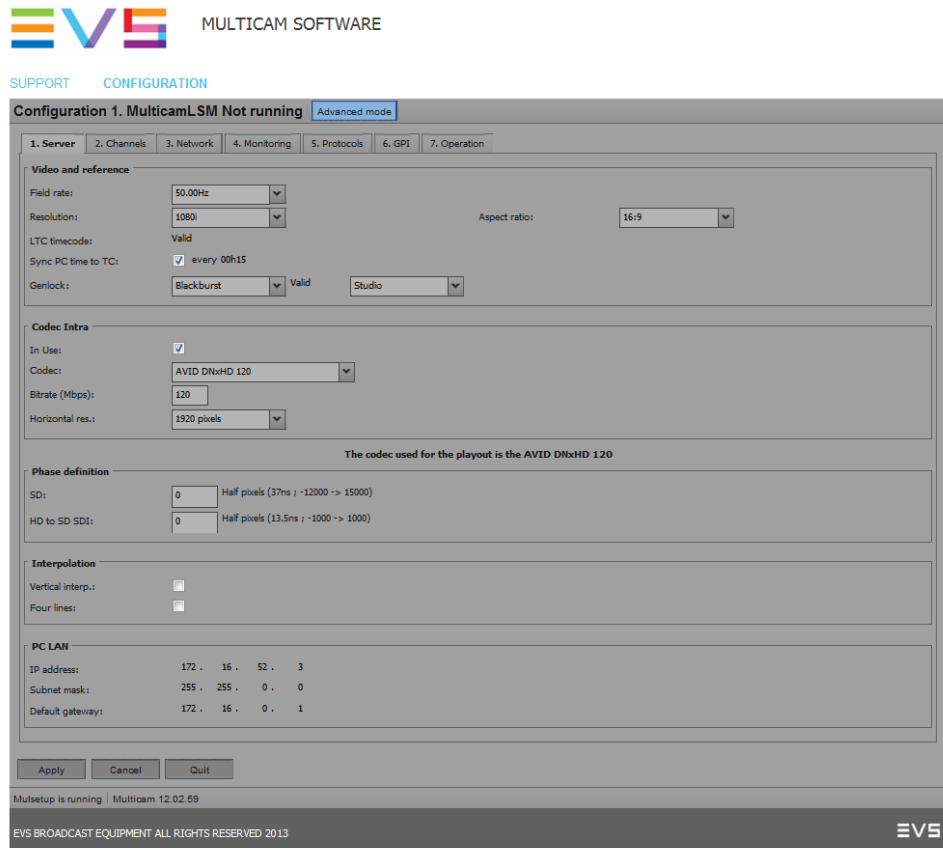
EVS MULTICAM SOFTWARE

SUPPORT CONFIGURATION

Configuration 1. MulticamLSM Not running Advanced mode

1. Server 2. Channels 3. Network 4. Monitoring 5. Protocols 6. GPI 7. Operation

Video and reference

Field rate: 50.00Hz

Resolution: 1080i

Aspect ratio: 16:9

LTC timecode: Valid

Sync PC time to TC: every 00h15

Genlock: Blackburst Valid Studio

Codec Intra

In Use:

Codec: AVID DNxHD 120

Bitrate (Mbps): 120

Horizontal res.: 1920 pixels

The codec used for the playout is the AVID DNxHD 120

Phase definition

SD: 0 Half pixels (37ns ; -12000 -> 15000)

HD to SD SDI: 0 Half pixels (13.5ns ; -1000 -> 1000)

Interpolation

Vertical interp.:

Four lines:

PC LAN

IP address: 172 . 16 . 52 . 3

Subnet mask: 255 . 255 . 0 . 0

Default gateway: 172 . 16 . 0 . 1

Apply Cancel Quit

Mulsetup is running | Multicam 12.02.59

EVS BROADCAST EQUIPMENT ALL RIGHTS RESERVED 2013 EVS